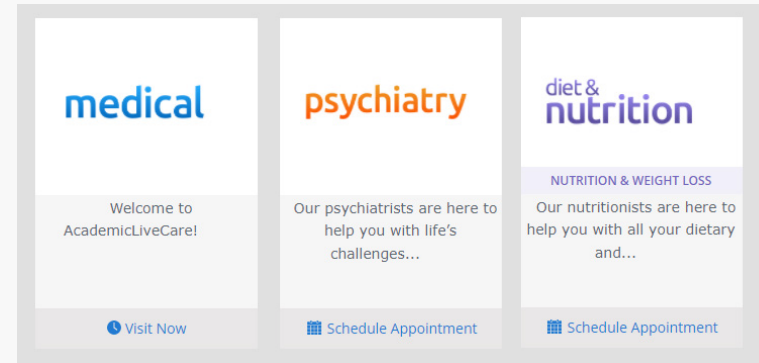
medical

Welcome to AcademicLiveCare!

Visit Now

psychiatry

Our psychiatrists are here to help you with life's challenges...

Schedule Appointment

diet & nutrition

NUTRITION & WEIGHT LOSS

Our nutritionists are here to help you with all your dietary and...

Schedule Appointment